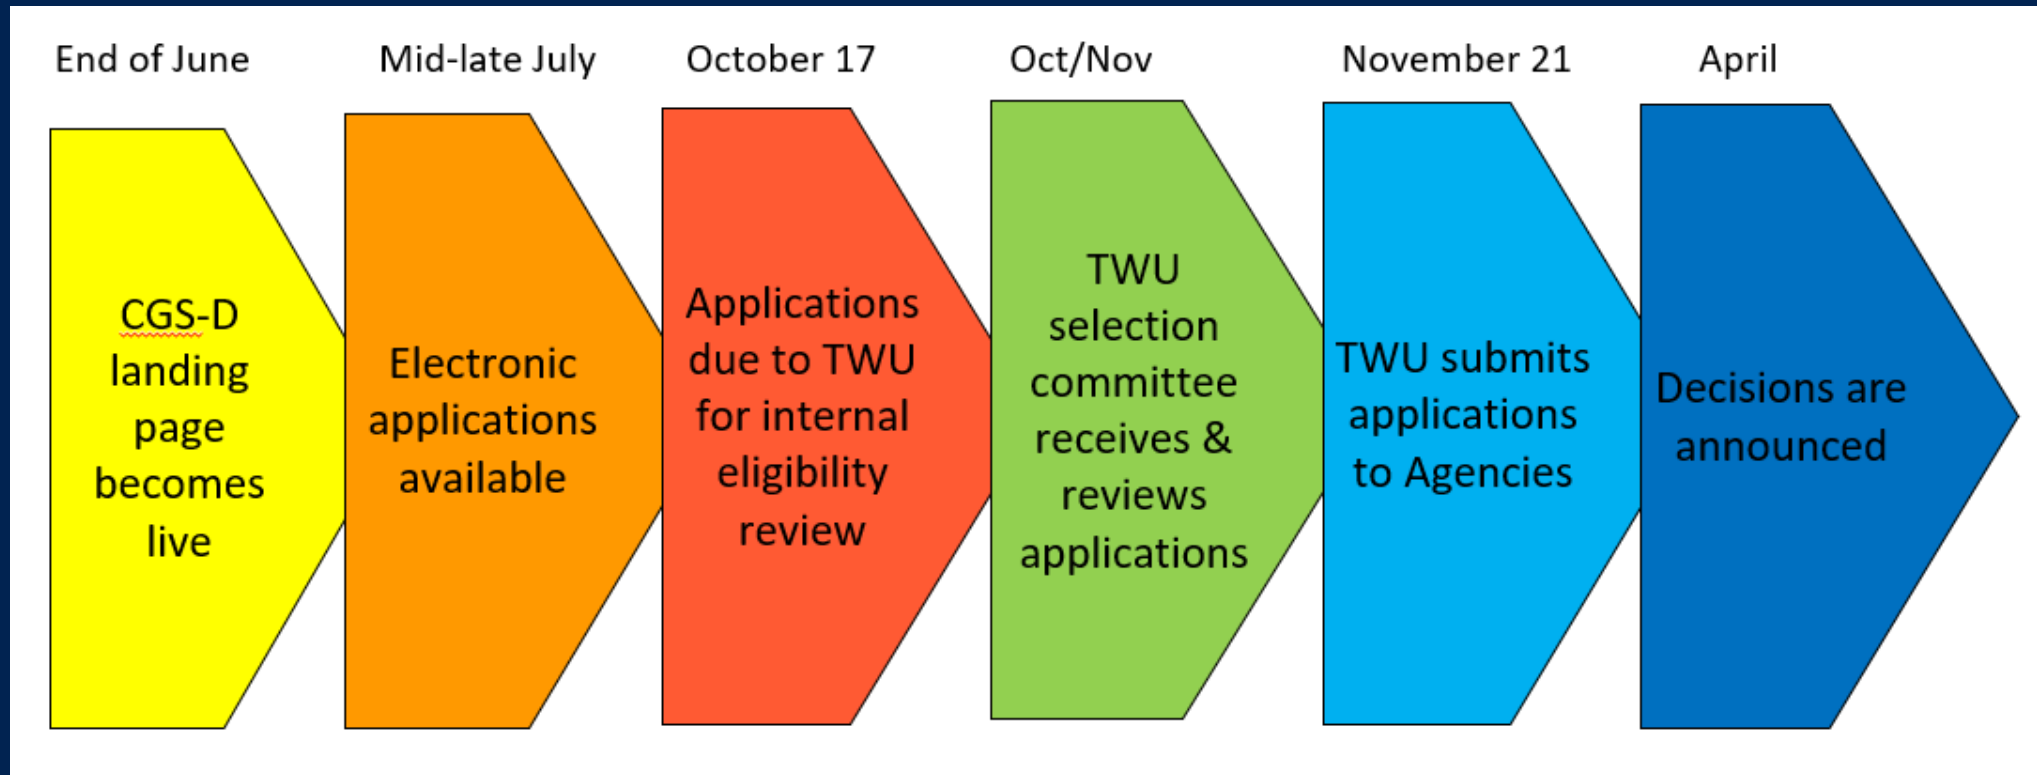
End of June

CGS-D landing page becomes live

Mid-late July

Electronic applications available

October 17

Applications due to TWU for internal eligibility review

Oct/Nov

TWU selection committee receives & reviews applications

November 21

TWU submits applications to Agencies

April

Decisions are announced